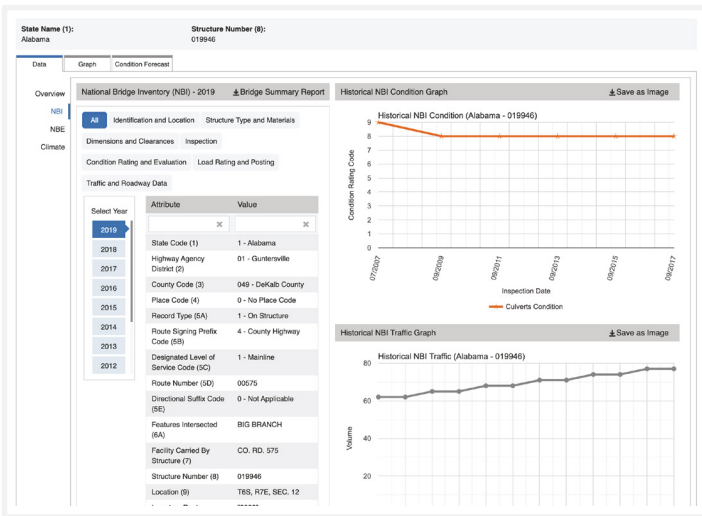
State Name (1):
Alabama

Structure Number (8):
019946

Data | Graph | Condition Forecast

Overview
NBI
NBE
Climate

National Bridge Inventory (NBI) - 2019

Bridge Summary Report

All | Identification and Location | Structure Type and Materials | Dimensions and Clearances | Inspection | Condition Rating and Evaluation | Load Rating and Posting | Traffic and Roadway Data

Select Year
2019
2018
2017
2016
2015
2014
2013
2012

| Attribute | Value |
|---|---|
| State Code (1) | 1 - Alabama |
| Highway Agency District (2) | 01 - Guntersville |
| County Code (3) | 049 - DeKalb County |
| Place Code (4) | 0 - No Place Code |
| Record Type (5A) | 1 - On Structure |
| Route Signing Prefix Code (5B) | 4 - County Highway |
| Designated Level of Service Code (5C) | 1 - Mainline |
| Route Number (5D) | 00575 |
| Directional Suffix Code (5E) | 0 - Not Applicable |
| Features Intersected (6A) | BIG BRANCH |
| Facility Carried By Structure (7) | CO. RD. 575 |
| Structure Number (8) | 019946 |
| Location (9) | T6S, R7E, SEC. 12 |
| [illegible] | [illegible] |

Historical NBI Condition Graph

Save as Image

Historical NBI Condition (Alabama - 019946)

Condition Rating Code
9
8
7
6
5
4
3
2
1
0

07/2007
09/2009
09/2011
09/2013
09/2015
09/2017

Inspection Date

Culverts Condition

Historical NBI Traffic Graph

Save as Image

Historical NBI Traffic (Alabama - 019946)

Volume
80
60
40
20